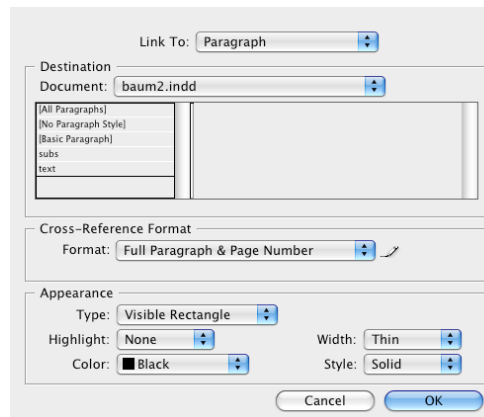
Link To: Paragraph

Destination

Document: baum2.indd

[All Paragraphs]
[No Paragraph Style]
[Basic Paragraph]
subs
text

Cross-Reference Format

Format: Full Paragraph & Page Number

Appearance

Type: Visible Rectangle

Highlight: None

Width: Thin

Color: Black

Style: Solid

Cancel

OK